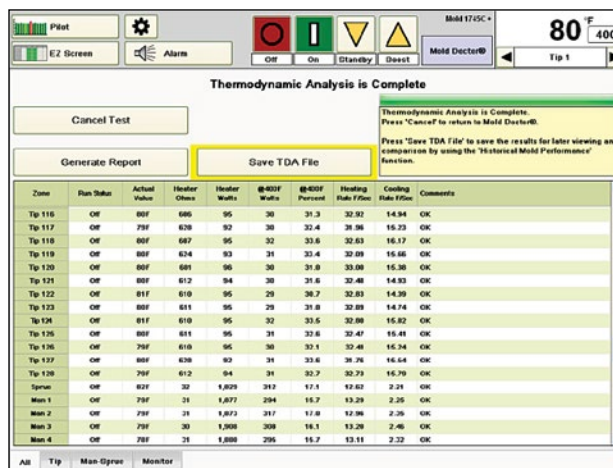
Pilot

EZ Screen

Alarm

Off

On

Standby

Boost

Mold 1745C •

Mold Doctor®

80 °F 400

Tip 1

Thermodynamic Analysis is Complete

Cancel Test

Thermodynamic Analysis is Complete.
Press 'Cancel' to return to Mold Doctor®.

Press 'Save TDA File' to save the results for later viewing and comparison by using the 'Historical Mold Performance' function.

Generate Report

Save TDA File

| Zone | Run Status | Actual Value | Heater Ohms | Heater Watts | @400F Watts | @400F Percent | Heating Rate F/Sec | Cooling Rate F/Sec | Comments |
|---|---|---|---|---|---|---|---|---|---|
| Tip 116 | Off | 80F | 606 | 95 | 30 | 31.3 | 32.92 | 14.94 | OK |
| Tip 117 | Off | 79F | 628 | 92 | 30 | 32.4 | 31.96 | 15.23 | OK |
| Tip 118 | Off | 80F | 607 | 95 | 32 | 33.6 | 32.63 | 16.17 | OK |
| Tip 119 | Off | 80F | 624 | 93 | 31 | 33.4 | 32.09 | 15.66 | OK |
| Tip 120 | Off | 80F | 601 | 96 | 30 | 31.8 | 33.00 | 15.30 | OK |
| Tip 121 | Off | 80F | 612 | 94 | 30 | 31.6 | 32.48 | 14.93 | OK |
| Tip 122 | Off | 81F | 610 | 95 | 29 | 30.7 | 32.83 | 14.39 | OK |
| Tip 123 | Off | 80F | 611 | 95 | 29 | 31.0 | 32.89 | 14.74 | OK |
| Tip 124 | Off | 81F | 610 | 95 | 32 | 33.5 | 32.98 | 15.82 | OK |
| Tip 125 | Off | 80F | 611 | 95 | 31 | 32.6 | 32.47 | 15.41 | OK |
| Tip 126 | Off | 79F | 610 | 95 | 30 | 32.1 | 32.48 | 15.34 | OK |
| Tip 127 | Off | 80F | 630 | 92 | 31 | 33.6 | 31.76 | 16.64 | OK |
| Tip 128 | Off | 79F | 612 | 94 | 31 | 32.7 | 32.73 | 15.79 | OK |
| Sprue | Off | 82F | 32 | 1,829 | 312 | 17.1 | 12.62 | 2.21 | OK |
| Man 1 | Off | 79F | 31 | 1,877 | 294 | 15.7 | 13.29 | 2.25 | OK |
| Man 2 | Off | 79F | 31 | 1,873 | 317 | 17.0 | 12.96 | 2.35 | OK |
| Man 3 | Off | 79F | 30 | 1,908 | 308 | 16.1 | 13.29 | 2.46 | OK |
| Man 4 | Off | 78F | 31 | 1,880 | 295 | 15.7 | 13.11 | 2.32 | OK |

All | Tip | Man-Sprue | Monitor